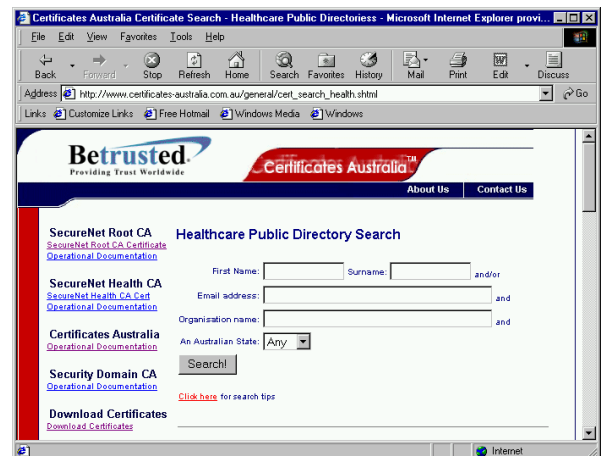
Certificates Australia Certificate Search - Healthcare Public Directoriess - Microsoft Internet Explorer provi...

File Edit View Favorites Tools Help

Back Forward Stop Refresh Home Search Favorites History Mail Print Edit Discuss

Address http://www.certificates-australia.com.au/general/cert_search_health.shtml Go

Links Customize Links Free Hotmail Windows Media Windows

Betrusted
Providing Trust Worldwide

Certificates Australia™

About Us Contact Us

SecureNet Root CA
SecureNet Root CA Certificate
Operational Documentation

SecureNet Health CA
SecureNet Health CA Cert
Operational Documentation

Certificates Australia
Operational Documentation

Security Domain CA
Operational Documentation

Download Certificates
Download Certificates

Healthcare Public Directory Search

First Name: Surname: and/or

Email address: and

Organisation name: and

An Australian State: Any

Search!

Click here for search tips

Internet